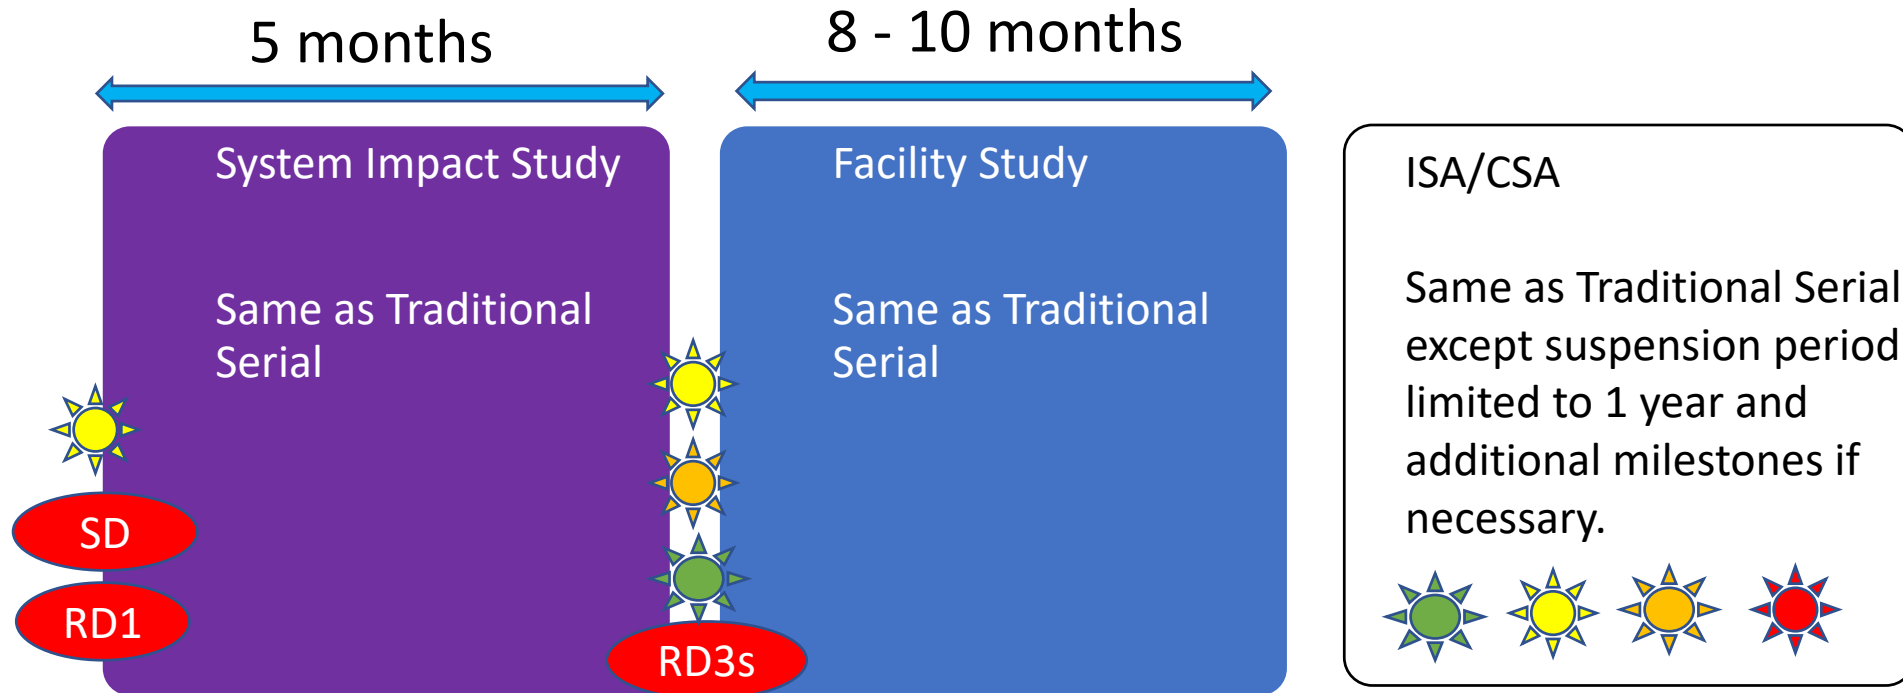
5 months

8 - 10 months

System Impact Study

Same as Traditional Serial

SD

RD1

RD3s

Facility Study

Same as Traditional Serial

ISA/CSA

Same as Traditional Serial except suspension period limited to 1 year and additional milestones if necessary.